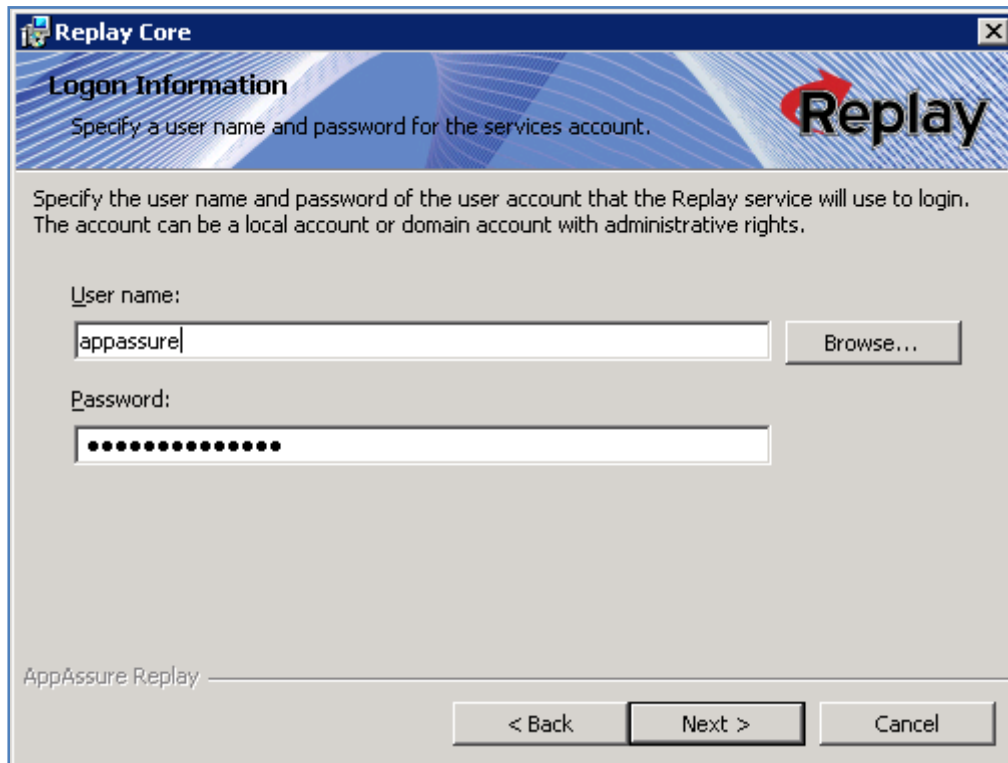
Replay Core

Logon Information

Specify a user name and password for the services account.

Replay

Specify the user name and password of the user account that the Replay service will use to login. The account can be a local account or domain account with administrative rights.

User name:

appassure

Browse...

Password:

•••••••••••••••

AppAssure Replay

< Back

Next >

Cancel